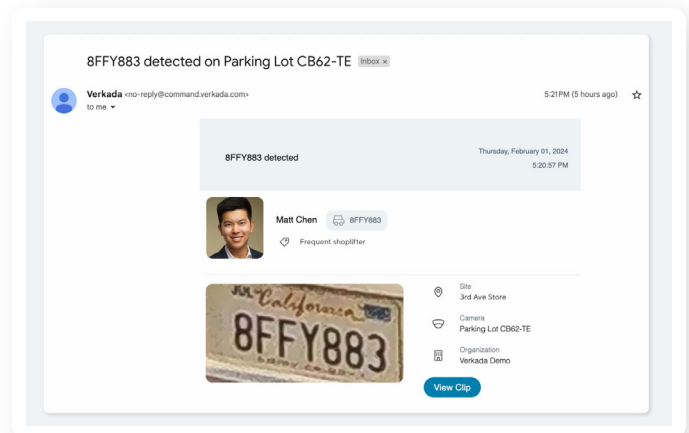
8FFY883 detected on Parking Lot CB62-TE Inbox ×

Verkada <no-reply@command.verkada.com>
to me

5:21PM (5 hours ago)

8FFY883 detected

Thursday, February 01, 2024
5:20:57 PM

Matt Chen 8FFY883
Frequent shoplifter

JUL California
8FFY883

Site
3rd Ave Store

Camera
Parking Lot CB62-TE

Organization
Verkada Demo

View Clip